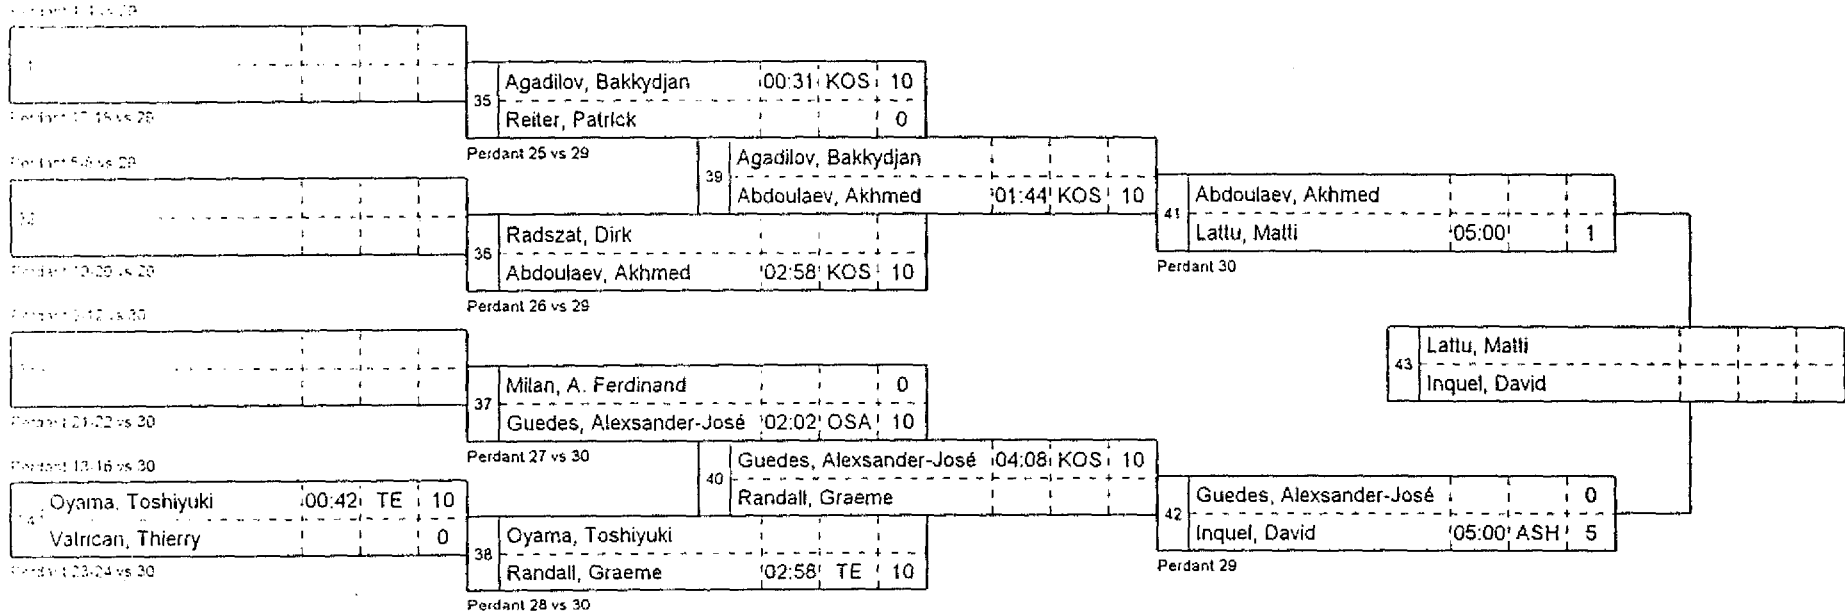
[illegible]

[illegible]

35 Agadilov, Bakkydjan 00:31 KOS 10
Reiter, Patrick 0

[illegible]

Perdant 25 vs 29

39 Agadilov, Bakkydjan
Abdoulaev, Akhmed 01:44 KOS 10

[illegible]

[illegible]

36 Radszat, Dirk
Abdoulaev, Akhmed 02:58 KOS 10

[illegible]

Perdant 26 vs 29

41 Abdoulaev, Akhmed
Lattu, Matti 05:00 1

Perdant 30

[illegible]

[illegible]

37 Milan, A. Ferdinand 0
Guedes, Alexsander-José 02:02 OSA 10

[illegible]

Perdant 27 vs 30

43 Lattu, Matti
Inquel, David

40 Guedes, Alexsander-José 04:08 KOS 10
Randall, Graeme

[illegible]

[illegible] Oyama, Toshiyuki 00:42 TE 10
Valrican, Thierry 0

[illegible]

38 Oyama, Toshiyuki
Randall, Graeme 02:58 TE 10

Perdant 28 vs 30

42 Guedes, Alexsander-José 0
Inquel, David 05:00 ASH 5

Perdant 29